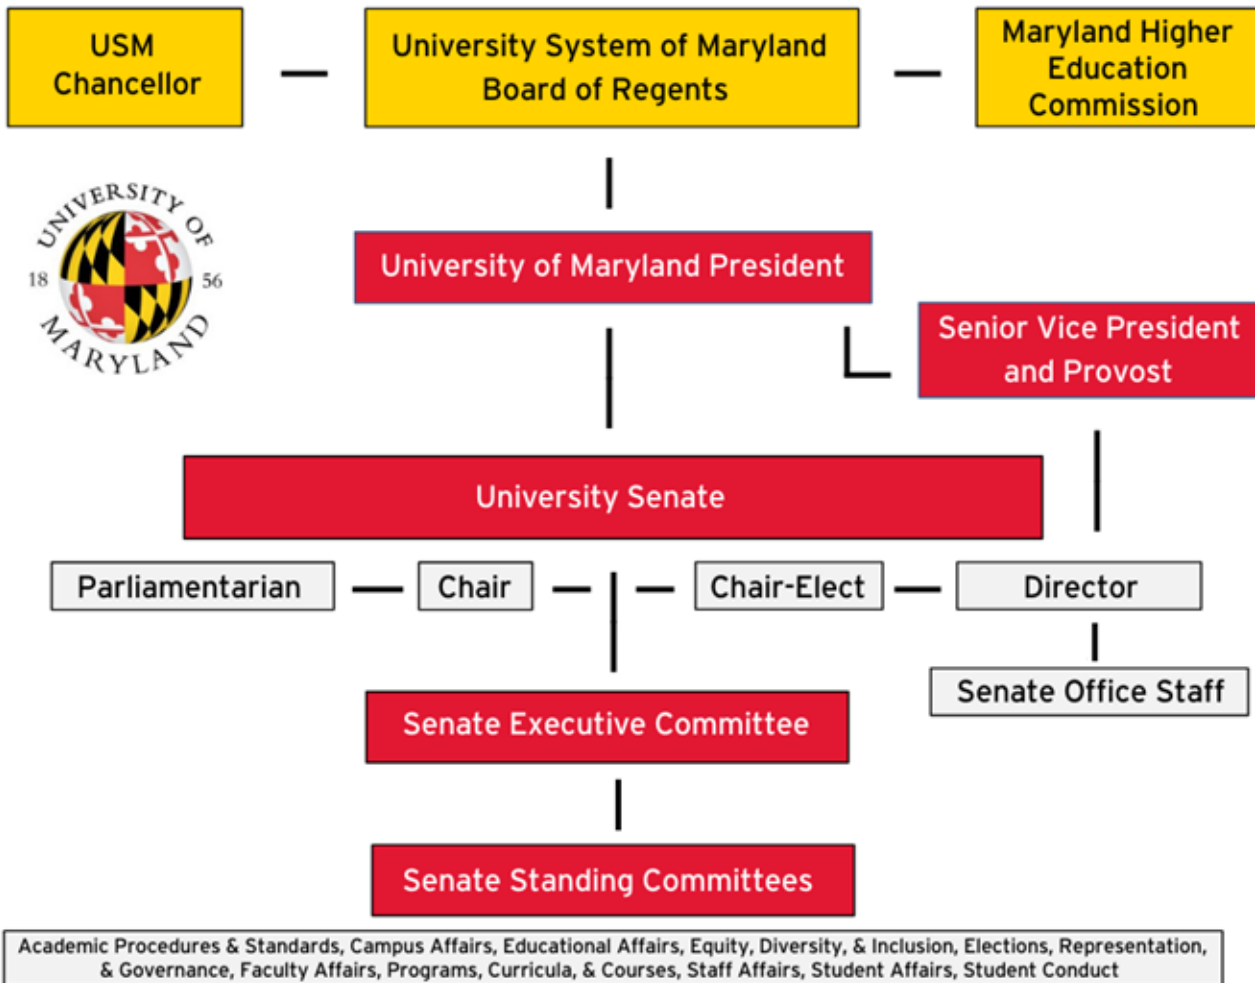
USM Chancellor

University System of Maryland Board of Regents

Maryland Higher Education Commission

UNIVERSITY OF 18 56 MARYLAND

University of Maryland President

Senior Vice President and Provost

University Senate

Parliamentarian

Chair

Chair-Elect

Director

Senate Office Staff

Senate Executive Committee

Senate Standing Committees

Academic Procedures & Standards, Campus Affairs, Educational Affairs, Equity, Diversity, & Inclusion, Elections, Representation, & Governance, Faculty Affairs, Programs, Curricula, & Courses, Staff Affairs, Student Affairs, Student Conduct